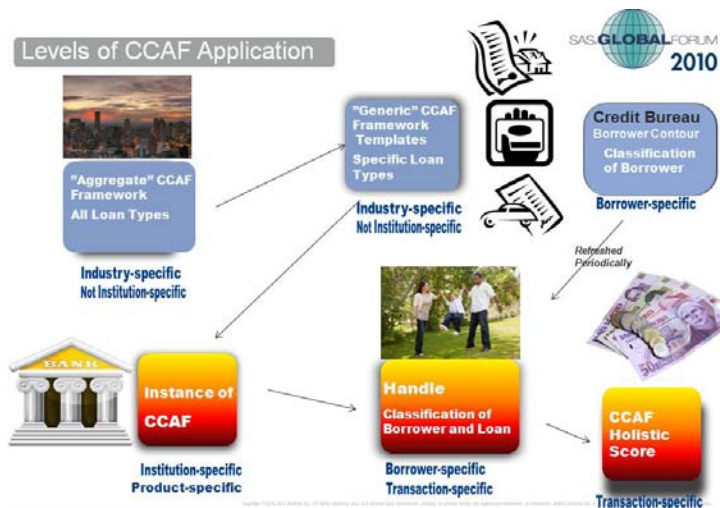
Levels of CCAF Application

SAS GLOBAL FORUM 2010

"Aggregate" CCAF Framework
All Loan Types

Industry-specific
Not Institution-specific

"Generic" CCAF Framework Templates
Specific Loan Types

Industry-specific
Not Institution-specific

Credit Bureau
Borrower Contour
Classification of Borrower

Borrower-specific

Refreshed Periodically

BANK

Instance of CCAF

Institution-specific
Product-specific

Handle
Classification of Borrower and Loan

Borrower-specific
Transaction-specific

CCAF Holistic Score

Transaction-specific

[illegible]